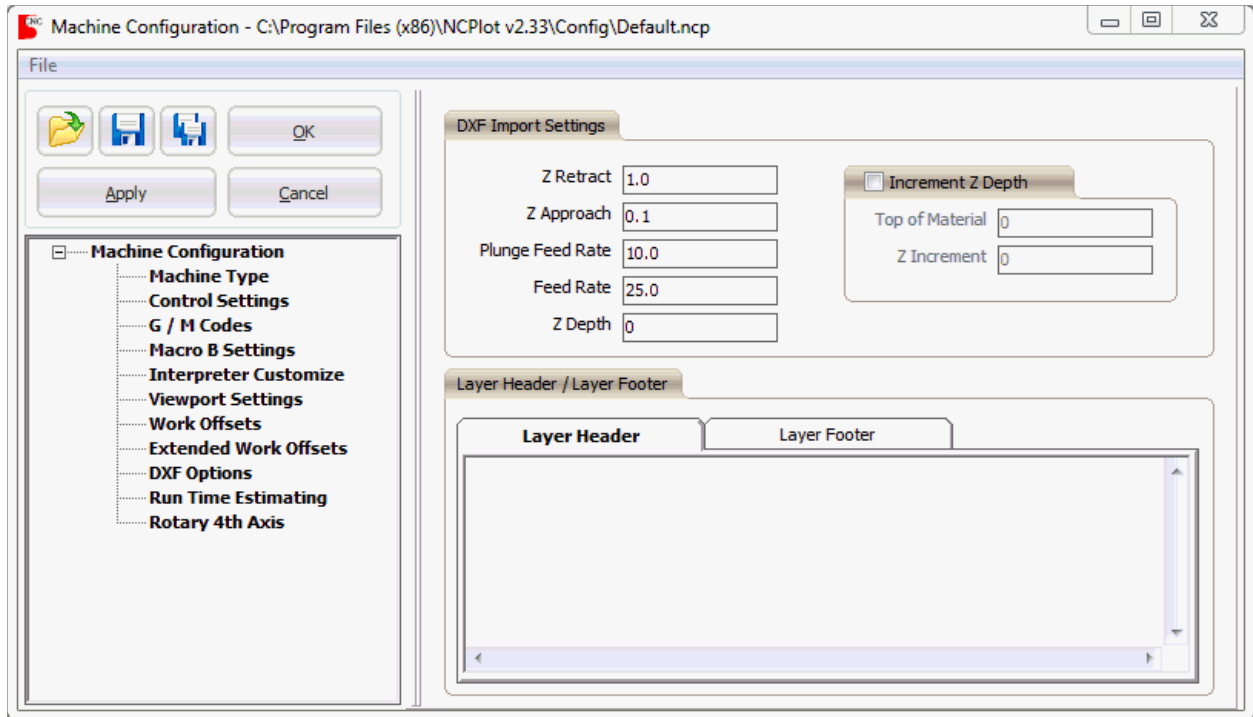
Machine Configuration - C:\Program Files (x86)\NCPlot v2.33\Config\Default.ncp

File

OK
Apply
Cancel

Machine Configuration
Machine Type
Control Settings
G / M Codes
Macro B Settings
Interpreter Customize
Viewport Settings
Work Offsets
Extended Work Offsets
DXF Options
Run Time Estimating
Rotary 4th Axis

DXF Import Settings
Z Retract 1.0
Z Approach 0.1
Plunge Feed Rate 10.0
Feed Rate 25.0
Z Depth 0

Increment Z Depth
Top of Material 0
Z Increment 0

Layer Header / Layer Footer
Layer Header
Layer Footer